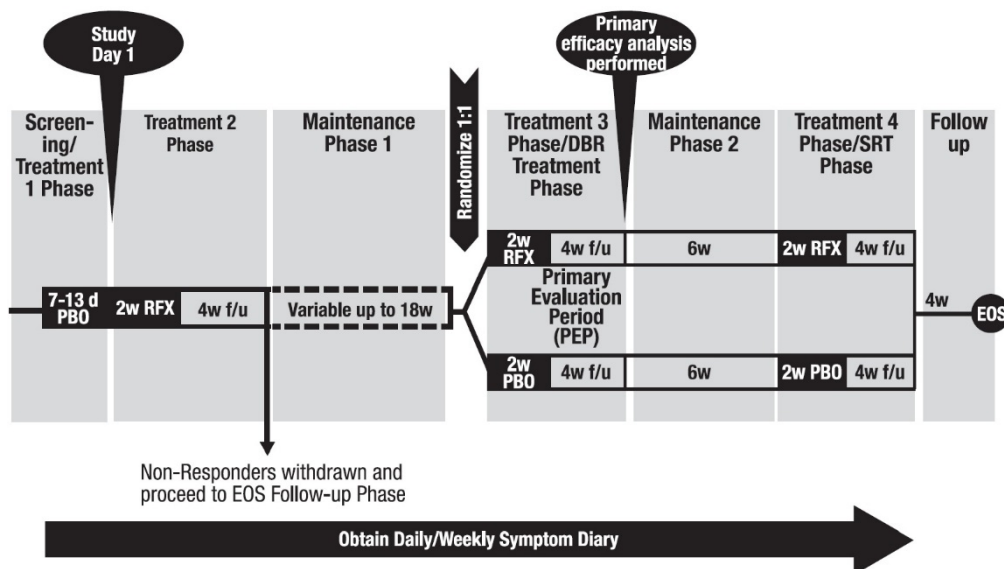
Study Day 1

Primary efficacy analysis performed

Screening/ Treatment 1 Phase

Treatment 2 Phase

Maintenance Phase 1

Randomize 1:1

Treatment 3 Phase/DBR Treatment Phase

Maintenance Phase 2

Treatment 4 Phase/SRT Phase

Follow up

7-13 d PBO

2w RFX

4w f/u

Variable up to 18w

2w RFX

4w f/u

6w

2w RFX

4w f/u

Primary Evaluation Period (PEP)

2w PBO

4w f/u

6w

2w PBO

4w f/u

4w

EOS

Non-Responders withdrawn and proceed to EOS Follow-up Phase

Obtain Daily/Weekly Symptom Diary